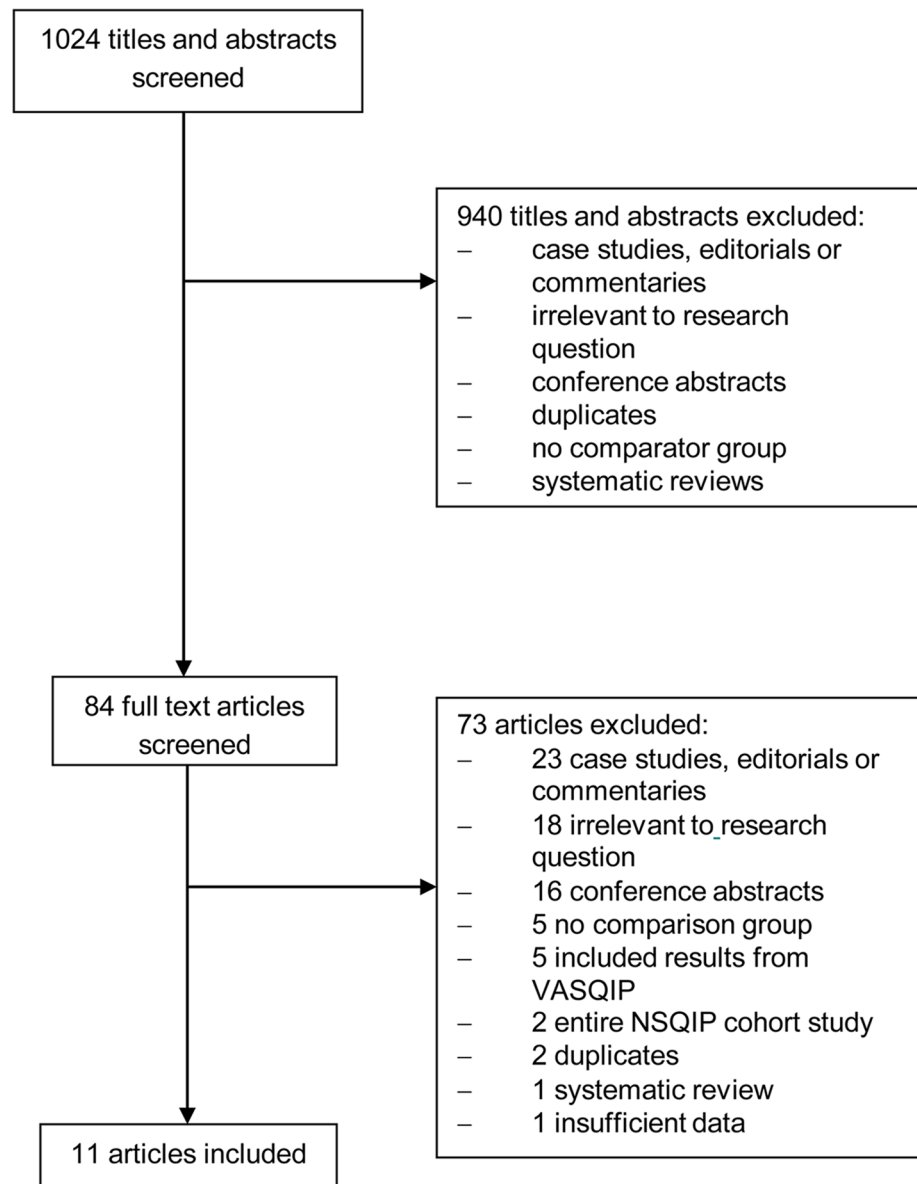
1024 titles and abstracts screened

940 titles and abstracts excluded:
– case studies, editorials or commentaries
– irrelevant to research question
– conference abstracts
– duplicates
– no comparator group
– systematic reviews

84 full text articles screened

73 articles excluded:
– 23 case studies, editorials or commentaries
– 18 irrelevant to research question
– 16 conference abstracts
– 5 no comparison group
– 5 included results from VASQIP
– 2 entire NSQIP cohort study
– 2 duplicates
– 1 systematic review
– 1 insufficient data

11 articles included